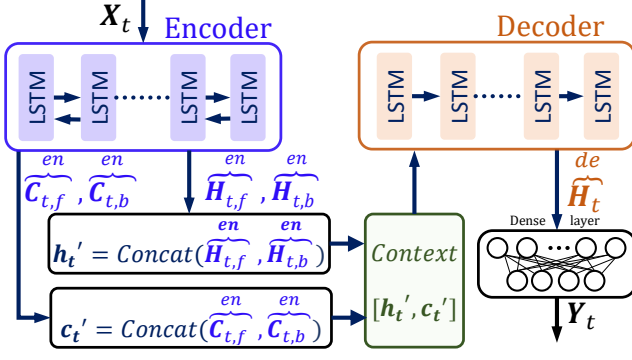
$X_t$

Encoder

LSTM LSTM LSTM LSTM

Decoder

LSTM LSTM LSTM LSTM

$\overbrace{C_{t,f}}^{en}$, $\overbrace{C_{t,b}}^{en}$

$\overbrace{H_{t,f}}^{en}$, $\overbrace{H_{t,b}}^{en}$

$\overbrace{H_t}^{de}$

Dense layer

$h_t' = Concat(\overbrace{H_{t,f}}^{en}, \overbrace{H_{t,b}}^{en})$

$c_t' = Concat(\overbrace{C_{t,f}}^{en}, \overbrace{C_{t,b}}^{en})$

Context

$[h_t', c_t']$

$Y_t$